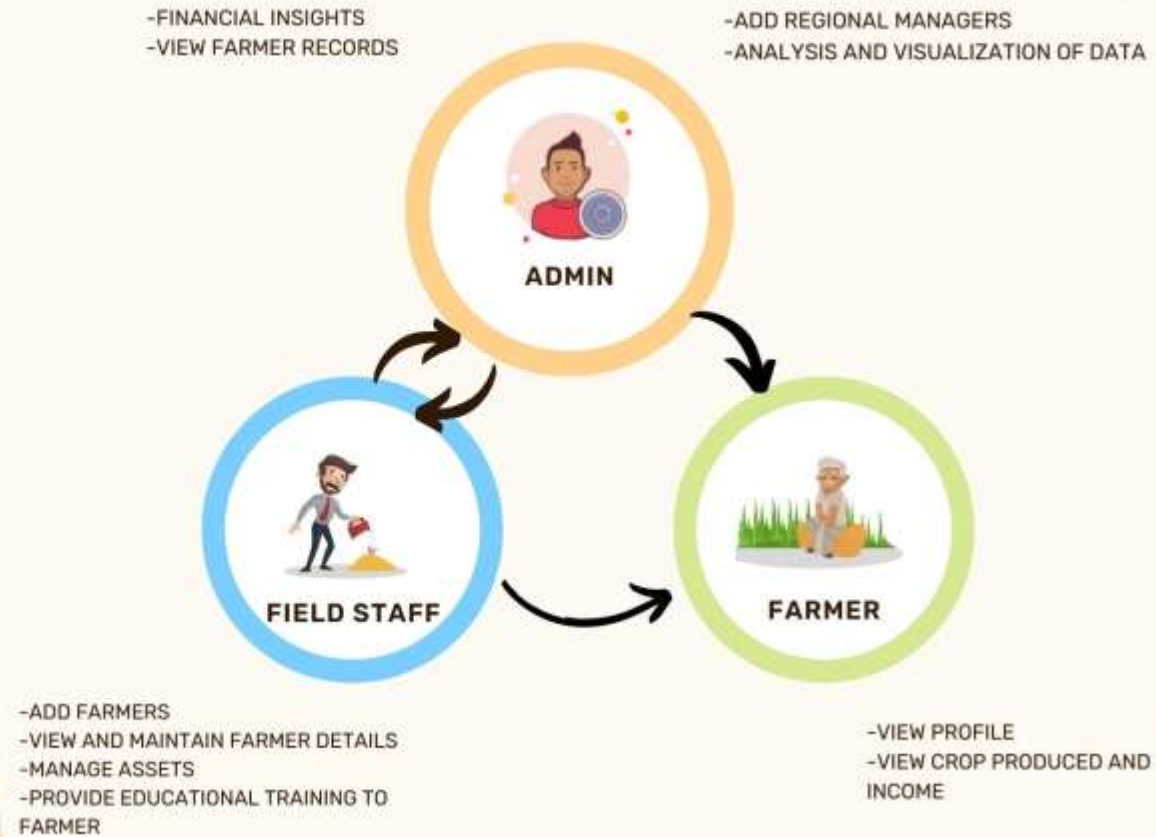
-FINANCIAL INSIGHTS
-VIEW FARMER RECORDS

-ADD REGIONAL MANAGERS
-ANALYSIS AND VISUALIZATION OF DATA

ADMIN

FIELD STAFF

FARMER

-ADD FARMERS
-VIEW AND MAINTAIN FARMER DETAILS
-MANAGE ASSETS
-PROVIDE EDUCATIONAL TRAINING TO FARMER

-VIEW PROFILE
-VIEW CROP PRODUCED AND INCOME